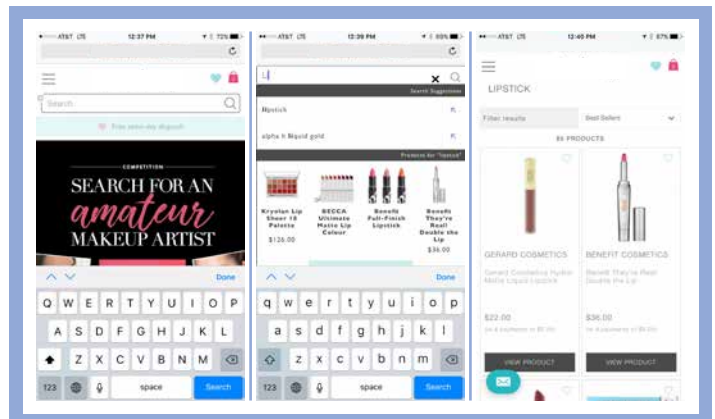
AT&T LTE 12:37 PM 72%

Search

Free next-day dispatch

COMPETITION

SEARCH FOR AN

amateur

MAKEUP ARTIST

Done

Q W E R T Y U I O P
A S D F G H J K L
Z X C V B N M
123 space Search

AT&T LTE 12:39 PM 69%

li

Search Suggestions

lipstick

alpha h liquid gold

Products for "lipstick"

Kryolan Lip Sheer 18 Palette $126.00

BECCA Ultimate Matte Lip Colour

Benefit Full-Finish Lipstick

Benefit They're Real! Double the Lip $36.00

Done

q w e r t y u i o p
a s d f g h j k l
z x c v b n m
123 space Search

AT&T LTE 12:40 PM 67%

LIPSTICK

Filter results

Best Sellers

85 PRODUCTS

GERARD COSMETICS

Gerard Cosmetics Hydra Matte Liquid Lipstick

$22.00

BENEFIT COSMETICS

Benefit They're Real! Double the Lip

$36.00

VIEW PRODUCT

VIEW PRODUCT